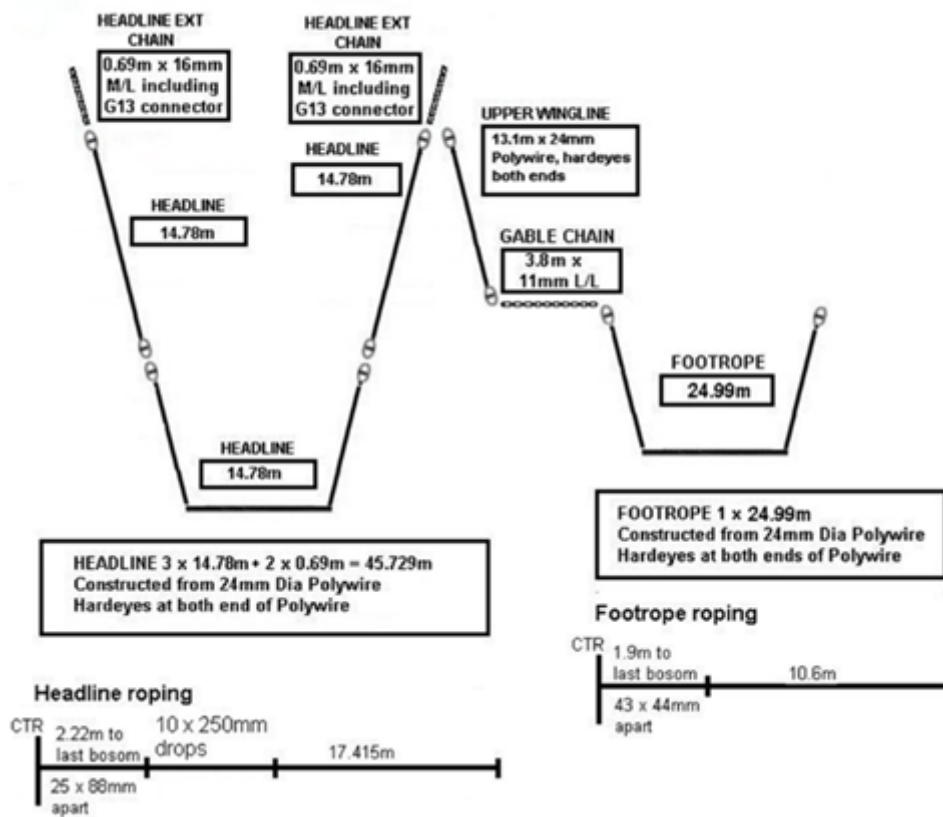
HEADLINE EXT CHAIN
0.69m x 16mm M/L including G13 connector

HEADLINE EXT CHAIN
0.69m x 16mm M/L including G13 connector

UPPER WINGLINE
13.1m x 24mm Polywire, hardeyes both ends

HEADLINE
14.78m

HEADLINE
14.78m

GABLE CHAIN
3.8m x 11mm L/L

FOOTROPE
24.99m

HEADLINE
14.78m

FOOTROPE 1 x 24.99m
Constructed from 24mm Dia Polywire
Hardeyes at both ends of Polywire

HEADLINE 3 x 14.78m + 2 x 0.69m = 45.729m
Constructed from 24mm Dia Polywire
Hardeyes at both end of Polywire

Footrope roping

CTR 1.9m to last bosom 10.6m
43 x 44mm apart

Headline roping

CTR 2.22m to last bosom 10 x 250mm drops 17.415m
25 x 88mm apart